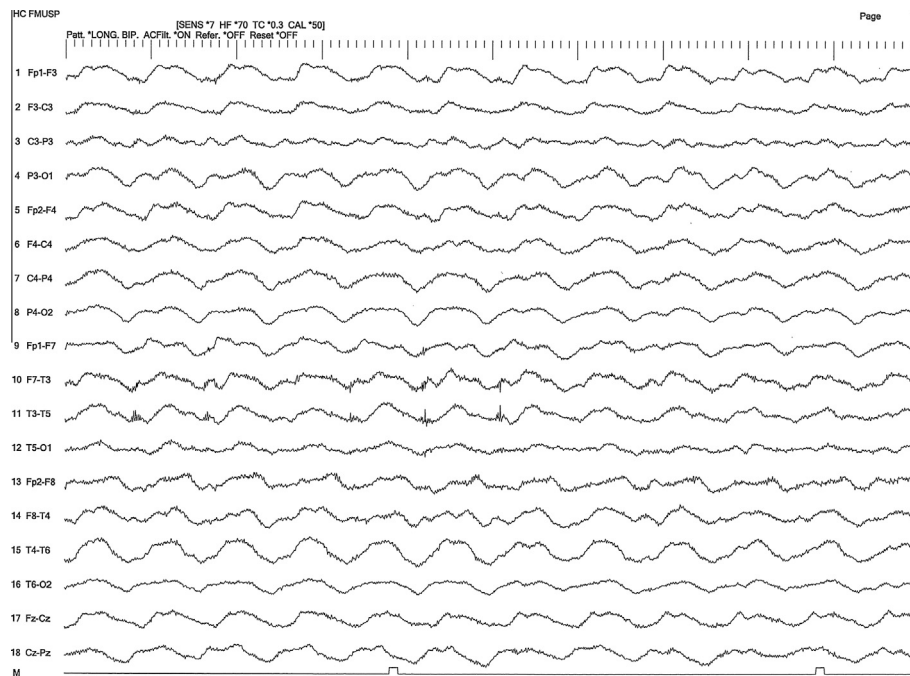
HC FMUSP

Page

[SENS *7 HF *70 TC *0.3 CAL *50]
Patt. *LONG. BIP. ACFilt. *ON Refer. *OFF Reset *OFF

1 Fp1-F3
2 F3-C3
3 C3-P3
4 P3-O1
5 Fp2-F4
6 F4-C4
7 C4-P4
8 P4-O2
9 Fp1-F7
10 F7-T3
11 T3-T5
12 T5-O1
13 Fp2-F8
14 F8-T4
15 T4-T6
16 T6-O2
17 Fz-Cz
18 Cz-Pz
M